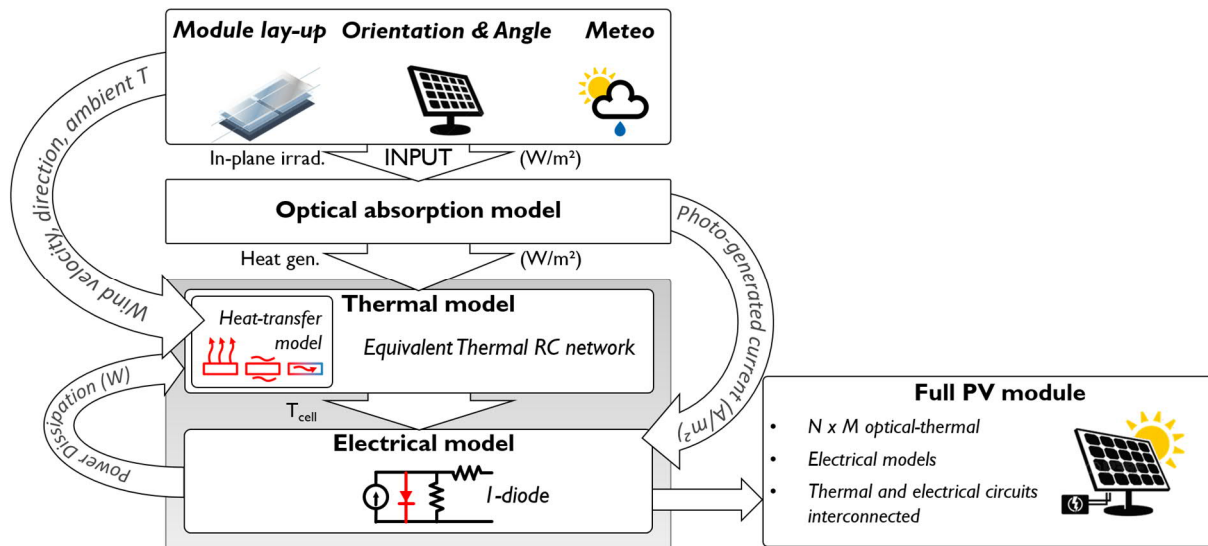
Module lay-up Orientation & Angle Meteo

Wind velocity, direction, ambient T

In-plane irrad. INPUT (W/m²)

Optical absorption model

Photo-generated current (A/m²)

Heat gen. (W/m²)

Thermal model

Heat-transfer model

Equivalent Thermal RC network

Power Dissipation (W)

$T_{cell}$

Electrical model

1-diode

Full PV module

- N x M optical-thermal
- Electrical models
- Thermal and electrical circuits interconnected